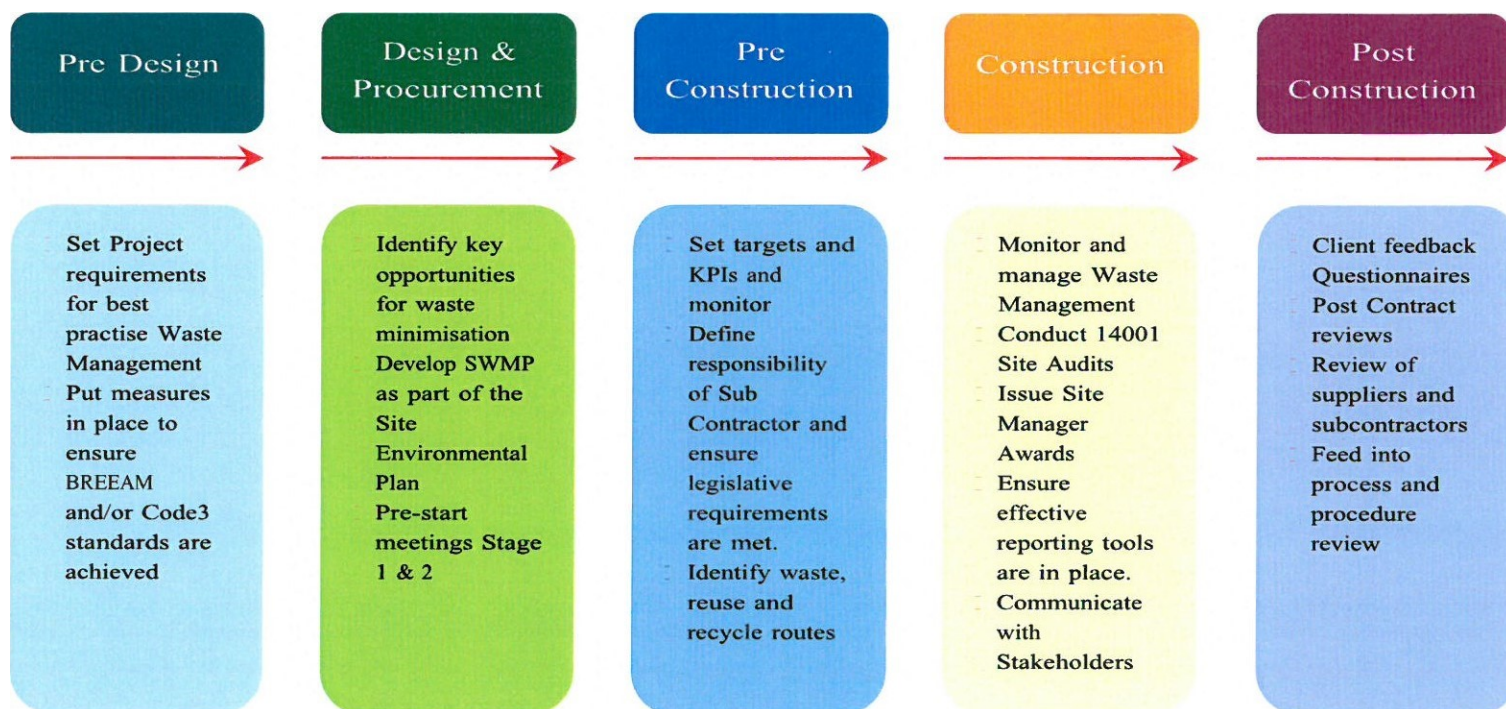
Pre Design

Design & Procurement

Pre Construction

Construction

Post Construction

Set Project requirements for best practise Waste Management
Put measures in place to ensure BREEAM and/or Code3 standards are achieved

Identify key opportunities for waste minimisation
Develop SWMP as part of the Site Environmental Plan
Pre-start meetings Stage 1 & 2

Set targets and KPIs and monitor
Define responsibility of Sub Contractor and ensure legislative requirements are met.
Identify waste, reuse and recycle routes

Monitor and manage Waste Management
Conduct 14001 Site Audits
Issue Site Manager Awards
Ensure effective reporting tools are in place.
Communicate with Stakeholders

Client feedback Questionnaires
Post Contract reviews
Review of suppliers and subcontractors
Feed into process and procedure review